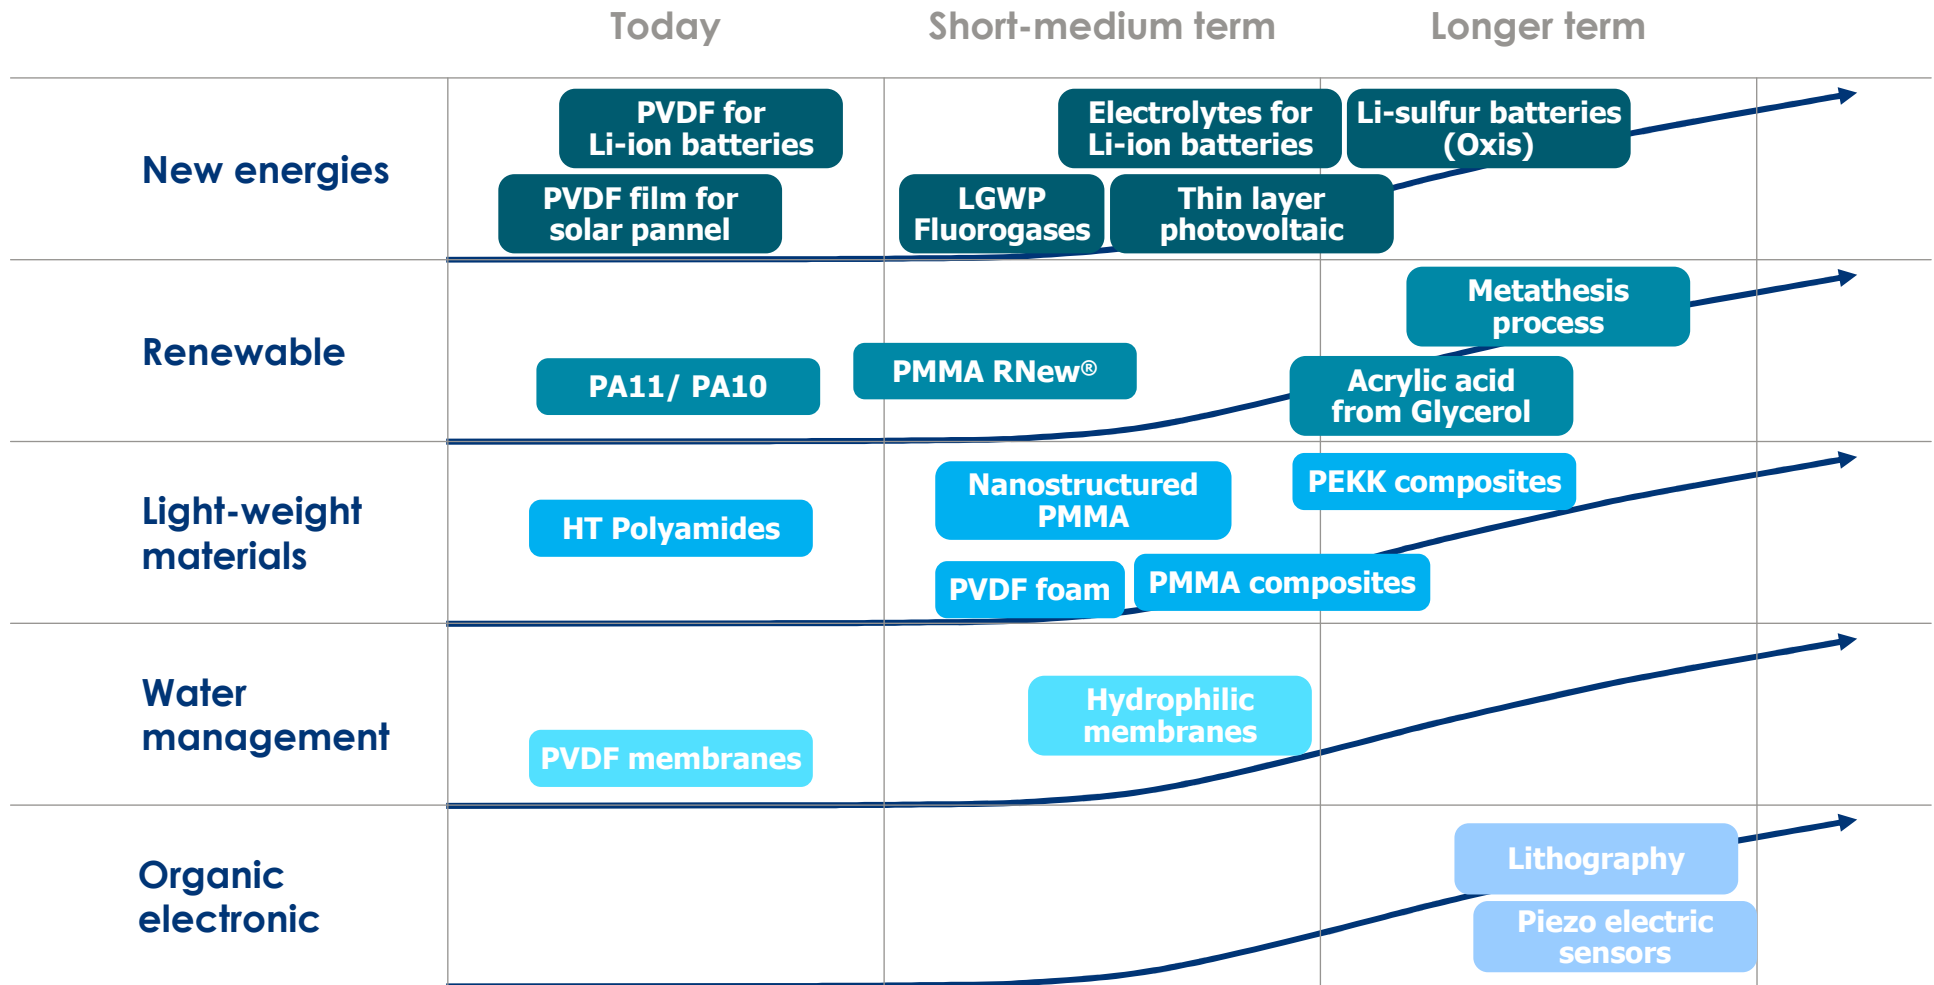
| | Today | Short-medium term | Longer term |
|---|---|---|---|
| New energies | PVDF for Li-ion batteries<br>PVDF film for solar pannel | Electrolytes for Li-ion batteries<br>LGWP Fluorogases<br>Thin layer photovoltaic | Li-sulfur batteries (Oxis) |
| Renewable | PA11/ PA10 | PMMA RNew® | Metathesis process<br>Acrylic acid from Glycerol |
| Light-weight materials | HT Polyamides | Nanostructured PMMA<br>PVDF foam<br>PMMA composites | PEKK composites |
| Water management | PVDF membranes | Hydrophilic membranes | |
| Organic electronic | | | Lithography<br>Piezo electric sensors |